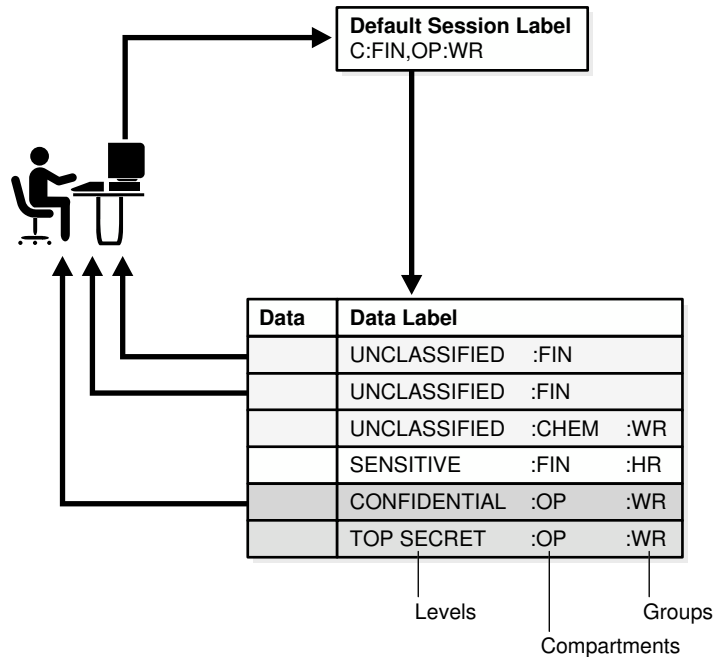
Default Session Label
C:FIN,OP:WR

| Data | Data Label |
|---|---|
| | UNCLASSIFIED :FIN |
| | UNCLASSIFIED :FIN |
| | UNCLASSIFIED :CHEM :WR |
| | SENSITIVE :FIN :HR |
| | CONFIDENTIAL :OP :WR |
| | TOP SECRET :OP :WR |

Levels
Compartments
Groups